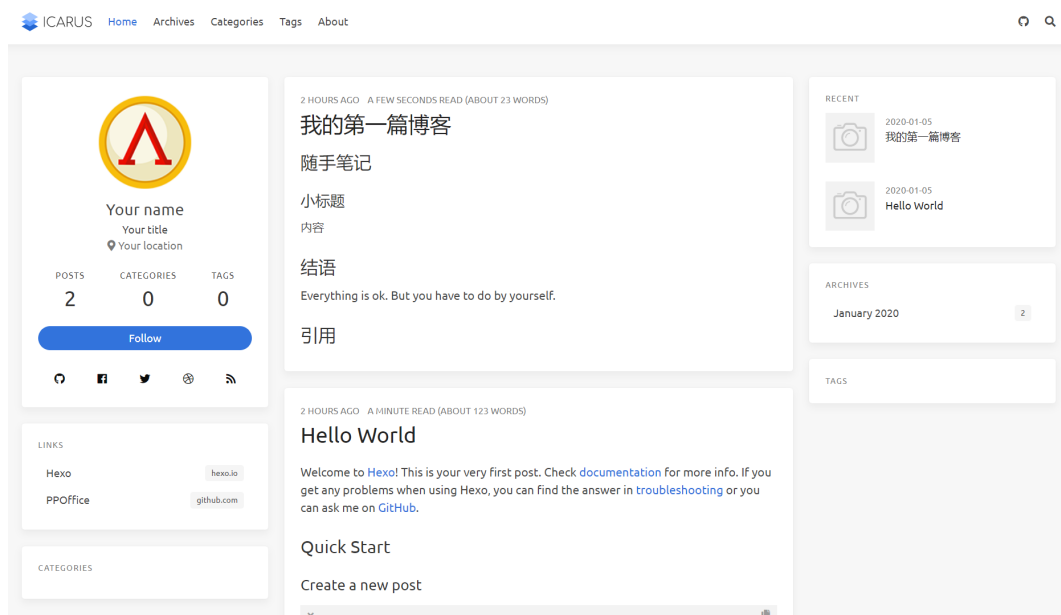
ICARUS Home Archives Categories Tags About

Your name
Your title
Your location

| POSTS | CATEGORIES | TAGS |
|---|---|---|
| 2 | 0 | 0 |

Follow

LINKS
Hexo hexo.io
PPOffice github.com

CATEGORIES

2 HOURS AGO A FEW SECONDS READ (ABOUT 23 WORDS)
我的第一篇博客

随手笔记

小标题

内容

结语

Everything is ok. But you have to do by yourself.

引用

2 HOURS AGO A MINUTE READ (ABOUT 123 WORDS)
Hello World

Welcome to Hexo! This is your very first post. Check documentation for more info. If you get any problems when using Hexo, you can find the answer in troubleshooting or you can ask me on GitHub.

Quick Start

Create a new post

RECENT
2020-01-05
我的第一篇博客
2020-01-05
Hello World

ARCHIVES
January 2020 2

TAGS